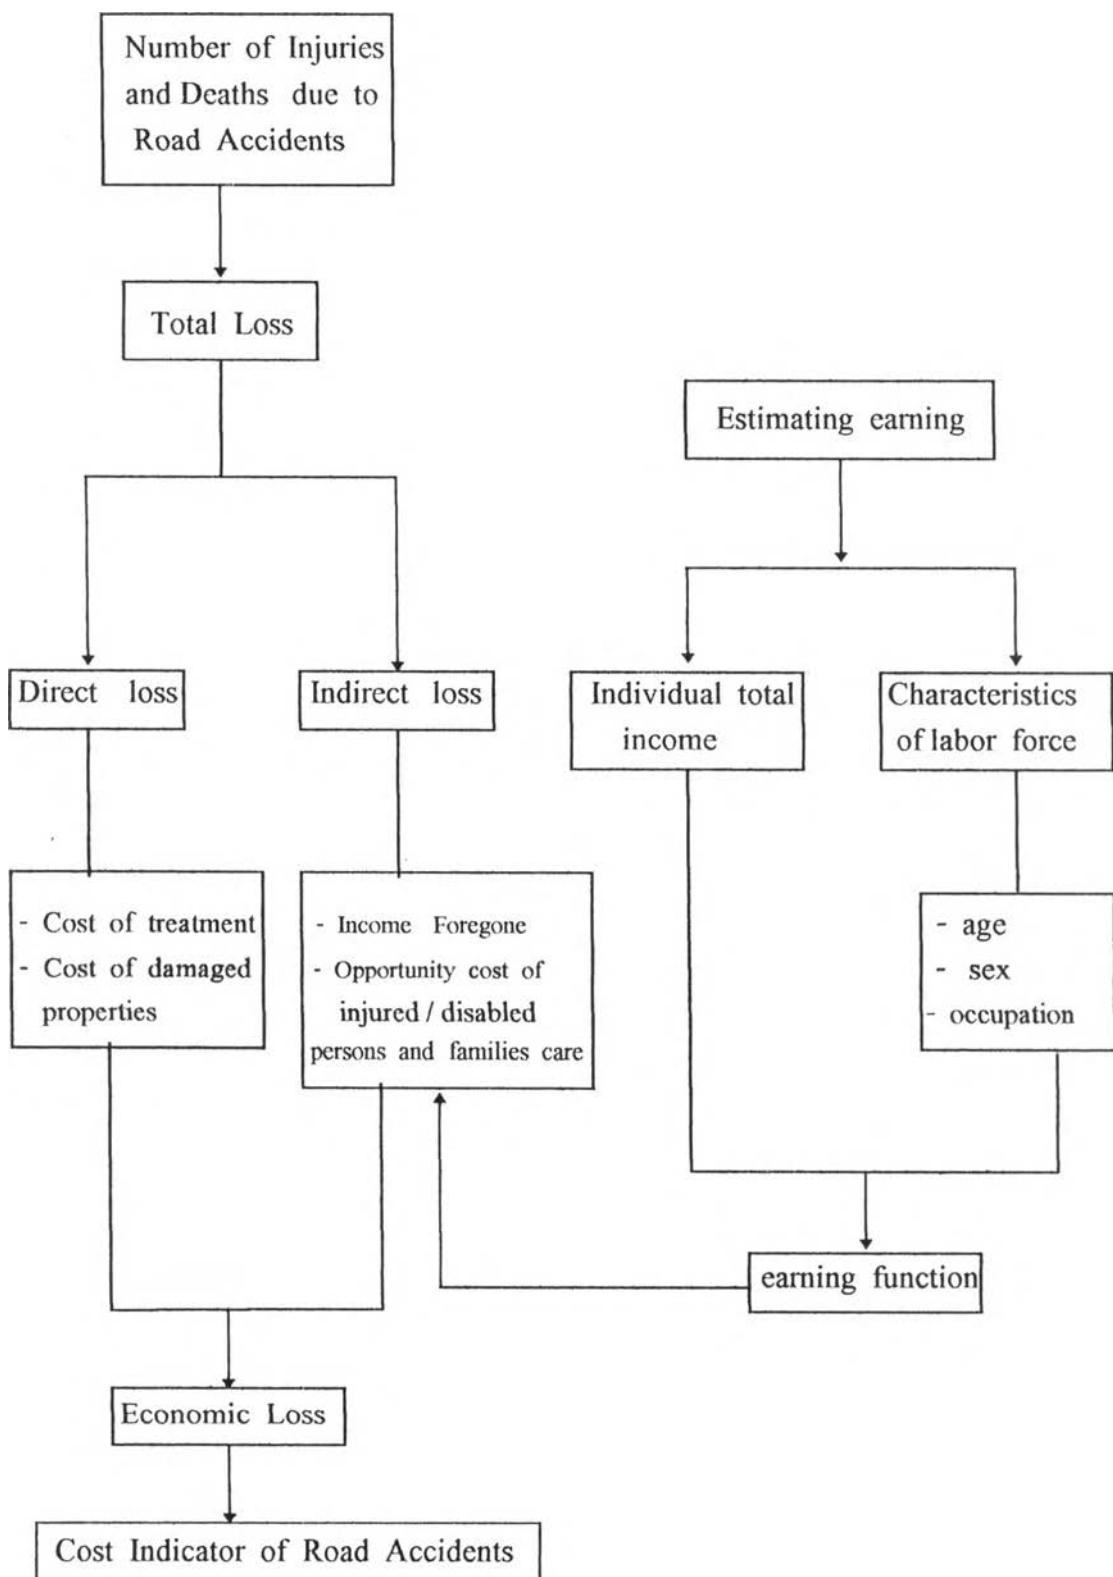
Number of Injuries and Deaths due to Road Accidents

Total Loss

Estimating earning

Direct loss

Indirect loss

Individual total income

Characteristics of labor force

- Cost of treatment
- Cost of damaged properties

- Income Foregone
- Opportunity cost of injured / disabled persons and families care

- age
- sex
- occupation

earning function

Economic Loss

Cost Indicator of Road Accidents